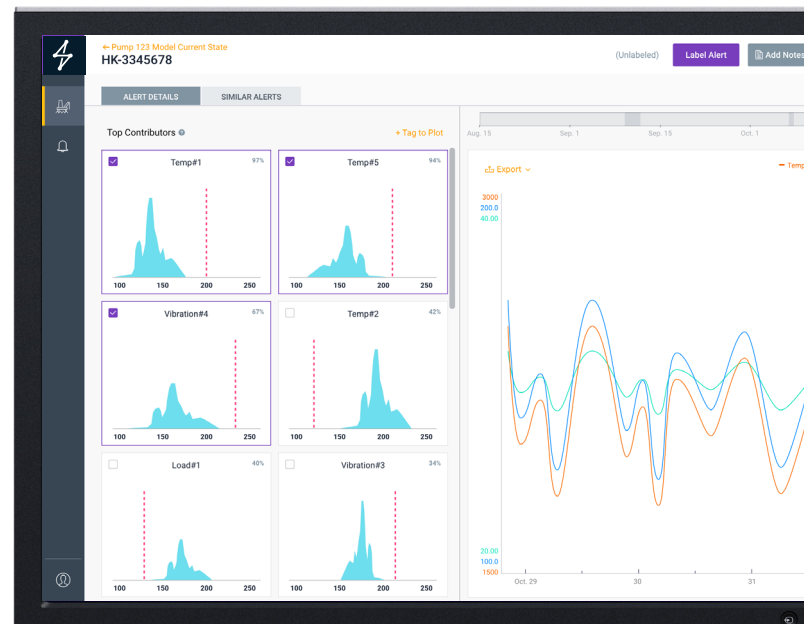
← Pump 123 Model Current State
HK-3345678

(Unlabeled)
Label Alert
Add Notes

ALERT DETAILS
SIMILAR ALERTS

Top Contributors
+ Tag to Plot

Temp#1
97%
100 150 200 250

Temp#5
94%
100 150 200 250

Vibration#4
67%
100 150 200 250

Temp#2
42%
100 150 200 250

Load#1
40%
100 150 200 250

Vibration#3
34%
100 150 200 250

Aug. 15
Sep. 1
Sep. 15
Oct. 1

Export
Temp

3000
200.0
40.00

20.00
100.0
1500

Oct. 29
30
31